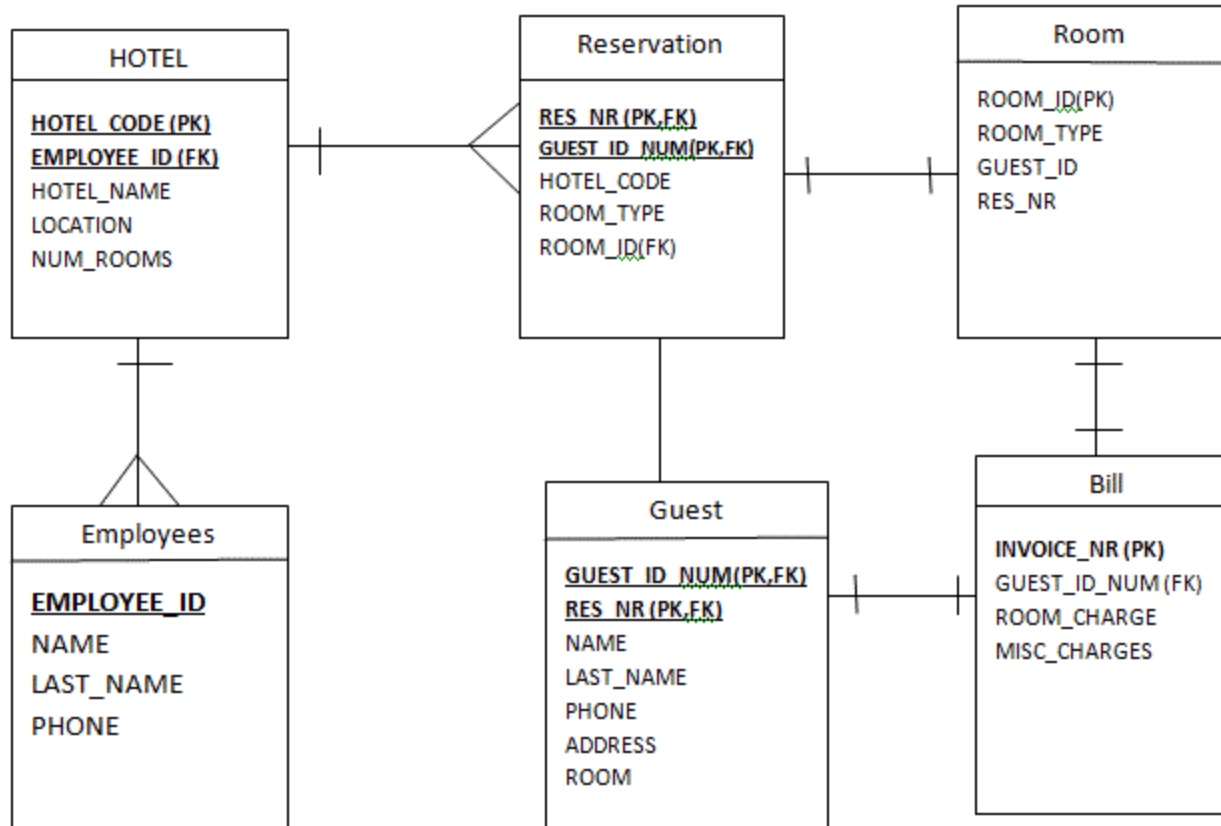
HOTEL

HOTEL_CODE (PK)
EMPLOYEE_ID (FK)
HOTEL_NAME
LOCATION
NUM_ROOMS

Reservation

RES_NR (PK,FK)
GUEST_ID_NUM(PK,FK)
HOTEL_CODE
ROOM_TYPE
ROOM_ID(FK)

Room

ROOM_ID(PK)
ROOM_TYPE
GUEST_ID
RES_NR

Employees

EMPLOYEE_ID
NAME
LAST_NAME
PHONE

Guest

GUEST_ID_NUM(PK,FK)
RES_NR (PK,FK)
NAME
LAST_NAME
PHONE
ADDRESS
ROOM

Bill

INVOICE_NR (PK)
GUEST_ID_NUM (FK)
ROOM_CHARGE
MISC_CHARGES